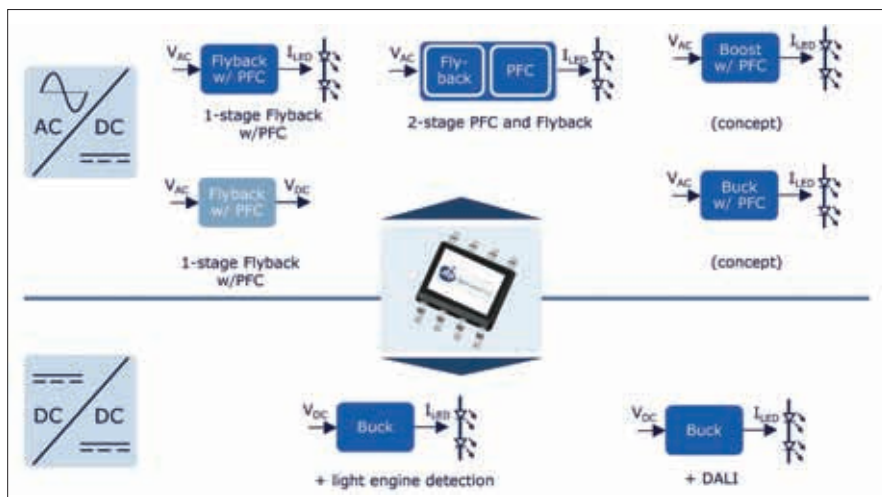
AC DC

$V_{AC}$ Flyback w/ PFC $I_{LED}$

1-stage Flyback w/PFC

$V_{AC}$ Fly-back PFC $I_{LED}$

2-stage PFC and Flyback

$V_{AC}$ Boost w/ PFC $I_{LED}$

(concept)

$V_{AC}$ Flyback w/ PFC $V_{DC}$

1-stage Flyback w/PFC

$V_{AC}$ Buck w/ PFC $I_{LED}$

(concept)

DC DC

$V_{DC}$ Buck $I_{LED}$

+ light engine detection

$V_{DC}$ Buck $I_{LED}$

+ DALI